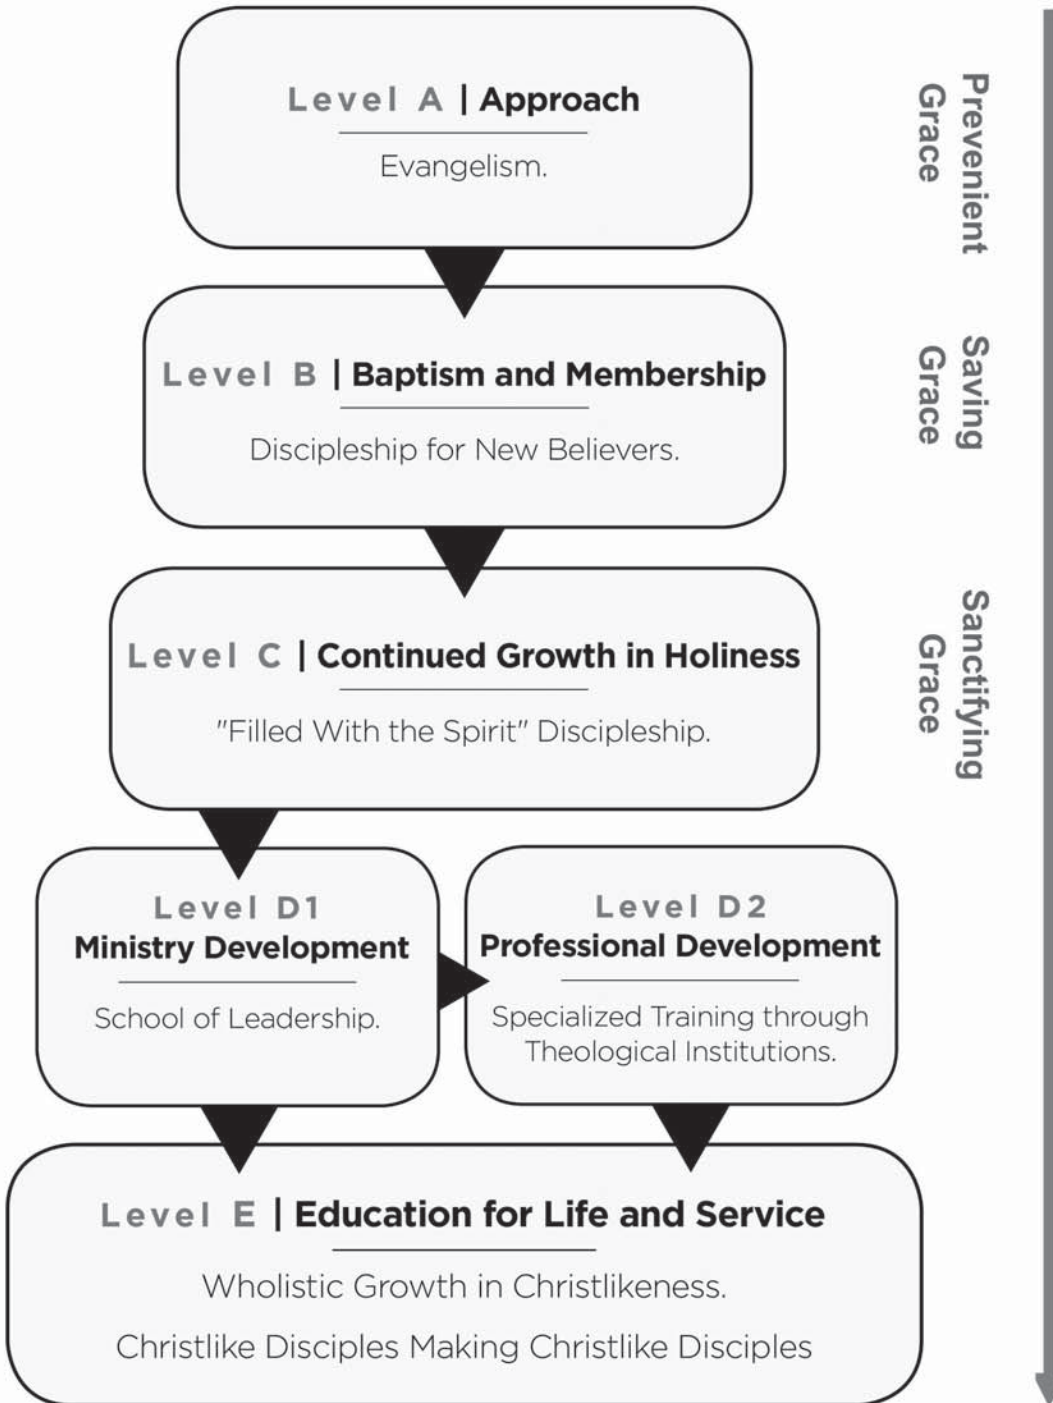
Level A | Approach

Evangelism.

Prevenient Grace

Level B | Baptism and Membership

Discipleship for New Believers.

Saving Grace

Level C | Continued Growth in Holiness

"Filled With the Spirit" Discipleship.

Sanctifying Grace

Level D1
Ministry Development

School of Leadership.

Level D2
Professional Development

Specialized Training through Theological Institutions.

Level E | Education for Life and Service

Wholistic Growth in Christlikeness.

Christlike Disciples Making Christlike Disciples